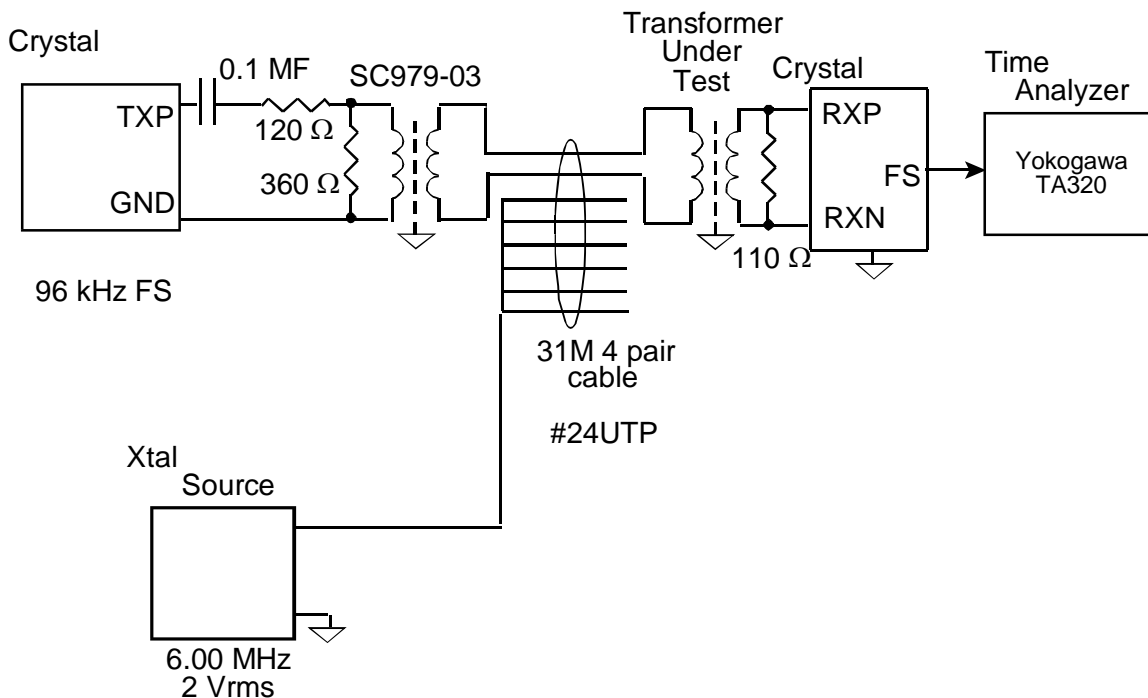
Crystal

TXP

GND

96 kHz FS

0.1 MF

120 Ω

360 Ω

SC979-03

Transformer Under Test

Crystal

RXP

RXN

FS

110 Ω

Time Analyzer

Yokogawa TA320

31M 4 pair cable

#24UTP

Xtal Source

6.00 MHz 2 Vrms